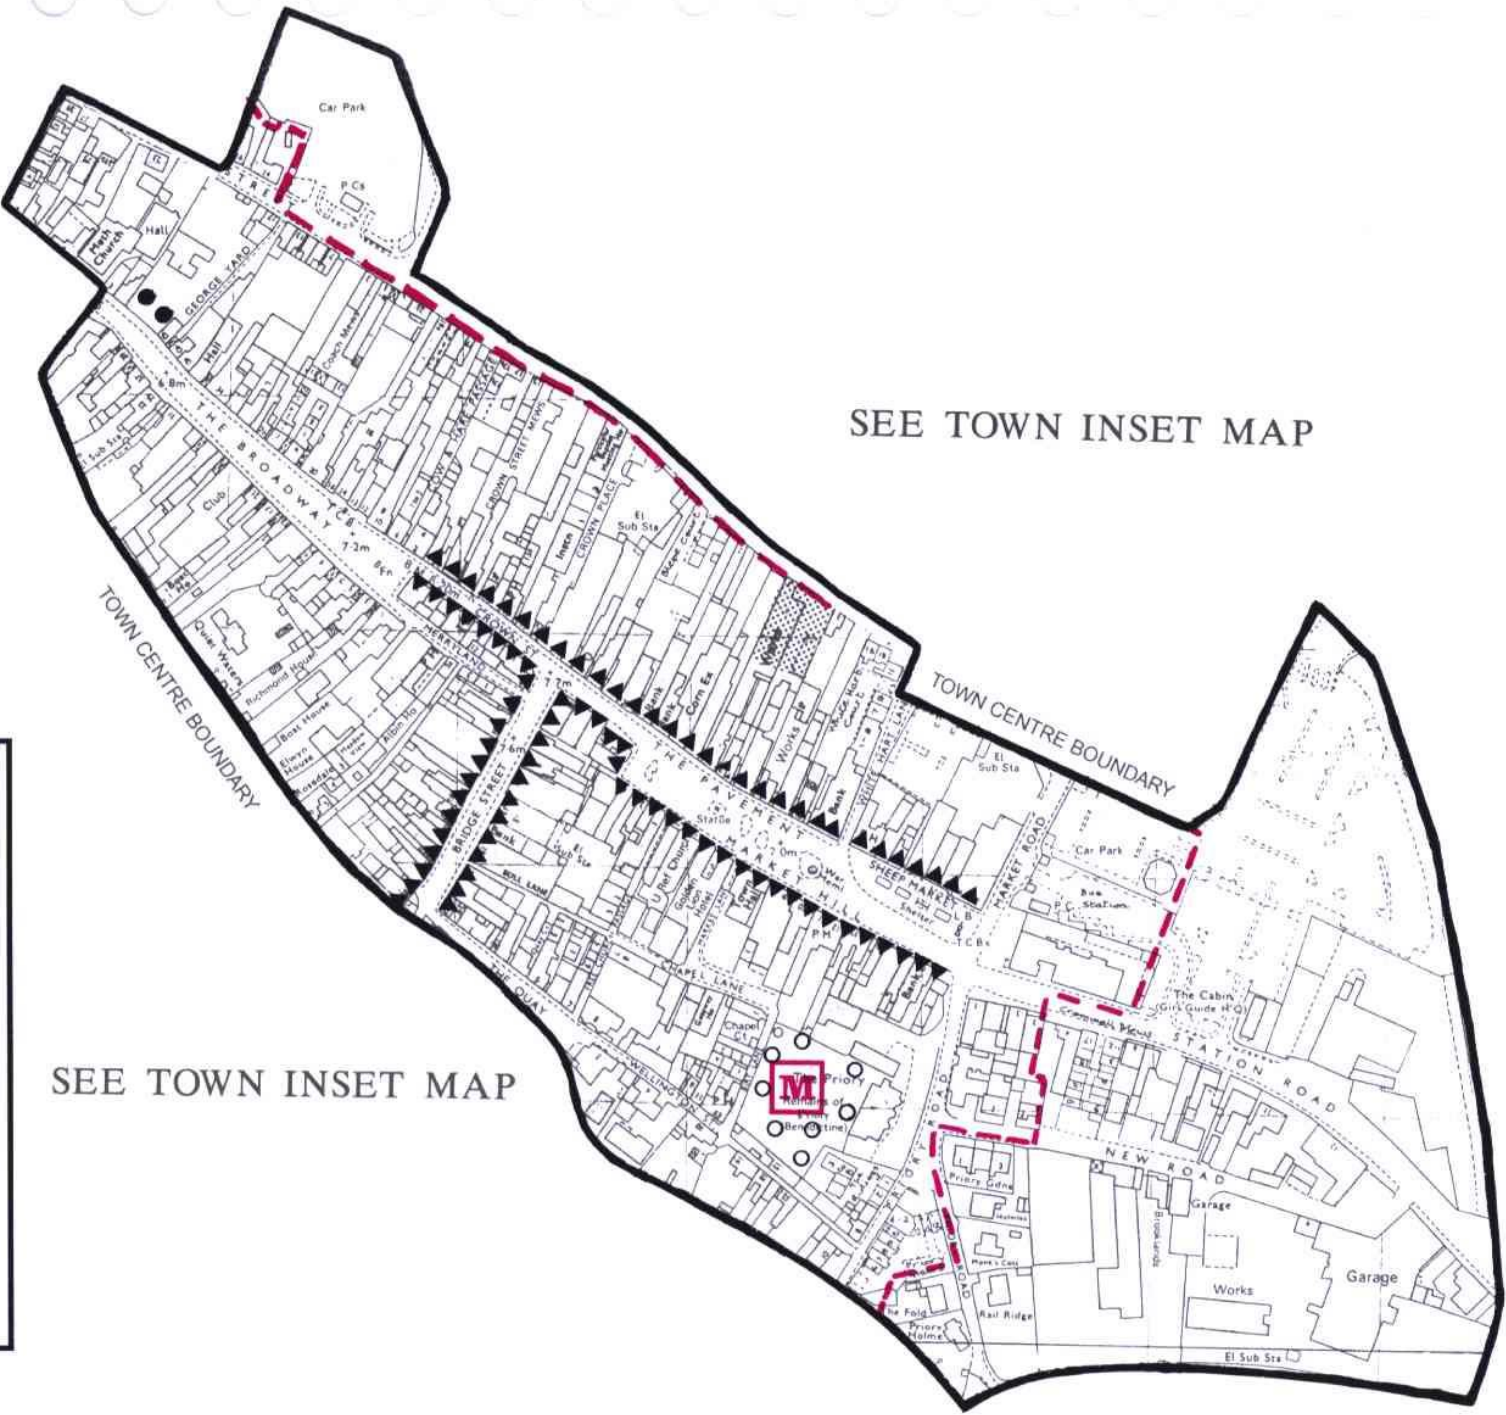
Car Park

P Cs

Hall

Meth Church

GEORGE YARD

Hall

6.8m

THE BROADWAY

Sub Sta

Club

7.2m

CROWN STREET MEWS

CROWN PLACE

El Sub Sta

Inst

SEE TOWN INSET MAP

TOWN CENTRE BOUNDARY

Richmond House

Boat House

Albion Ho

Ellwyn House

Rosedale

HERNELAND

CROWN ST

7.2m

Bank

Corn Ex

Works

Bank

THE PAVEMENT

MARKET HILL

Statue

War Meml

SHEEP MARKET

Shelter

L B

T C Bs

P H

Bank

BRIDGE STREET

BULL LANE

El Sub Sta

Ref Church

Golden Lion Hotel

Town Hall

CHAPEL LANE

Chapel

THE QUAY

WELLINGTON

The Priory

Remains of Priory (Benedictine)

M

PRIORY ROAD

TOWN CENTRE BOUNDARY

El Sub Sta

WHITE HART LA

MARKET ROAD

Car Park

Bus Station

P C

The Cabin Girl Guide H Q

STATION ROAD

NEW ROAD

Priory Gdns

Garage

Works

Garage

Rail Ridge

The Fold

Priory Holme

El Sub Sta

SEE TOWN INSET MAP